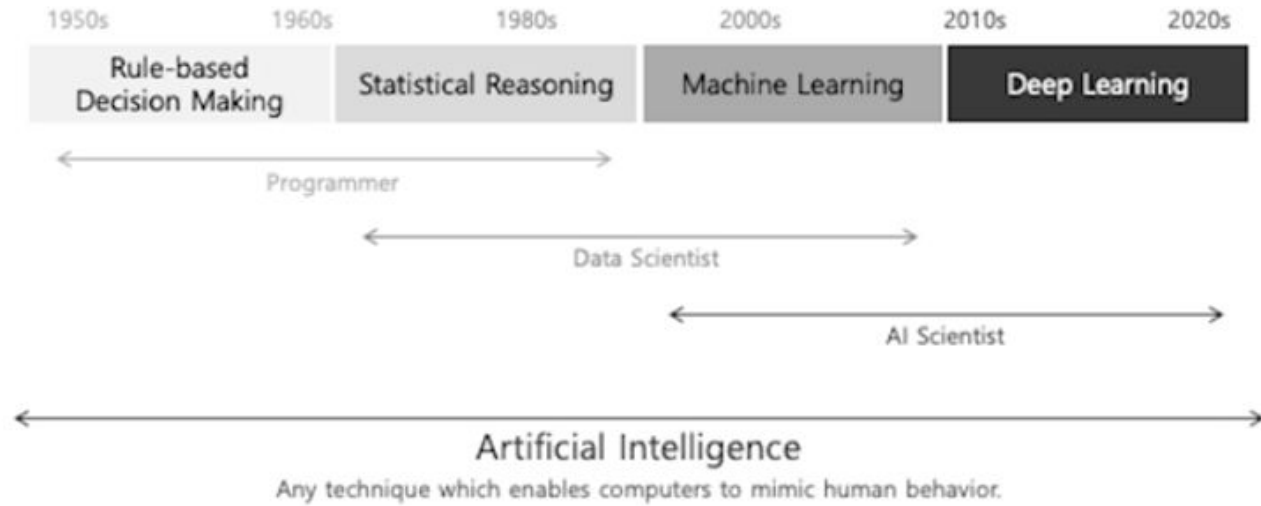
1950s 1960s 1980s 2000s 2010s 2020s

Rule-based Decision Making

Statistical Reasoning

Machine Learning

Deep Learning

Programmer

Data Scientist

AI Scientist

Artificial Intelligence

Any technique which enables computers to mimic human behavior.